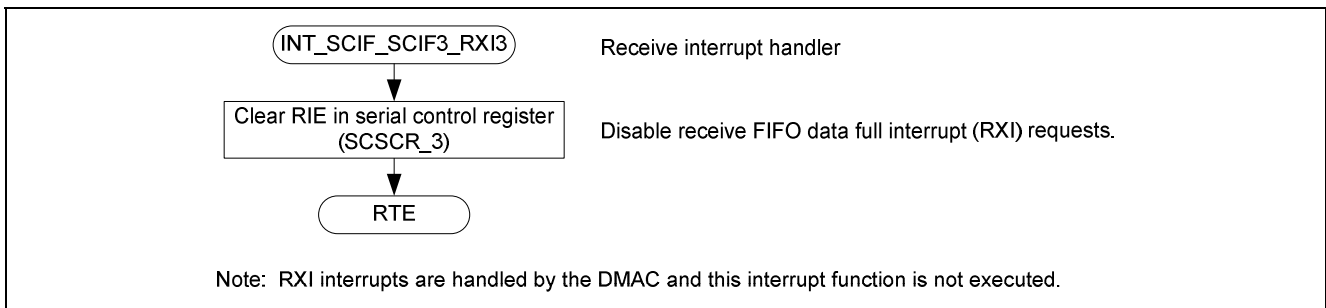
INT_SCIF_SCIF3_RXI3

Receive interrupt handler

Clear RIE in serial control register (SCSCR_3)

Disable receive FIFO data full interrupt (RXI) requests.

RTE

Note: RXI interrupts are handled by the DMAC and this interrupt function is not executed.